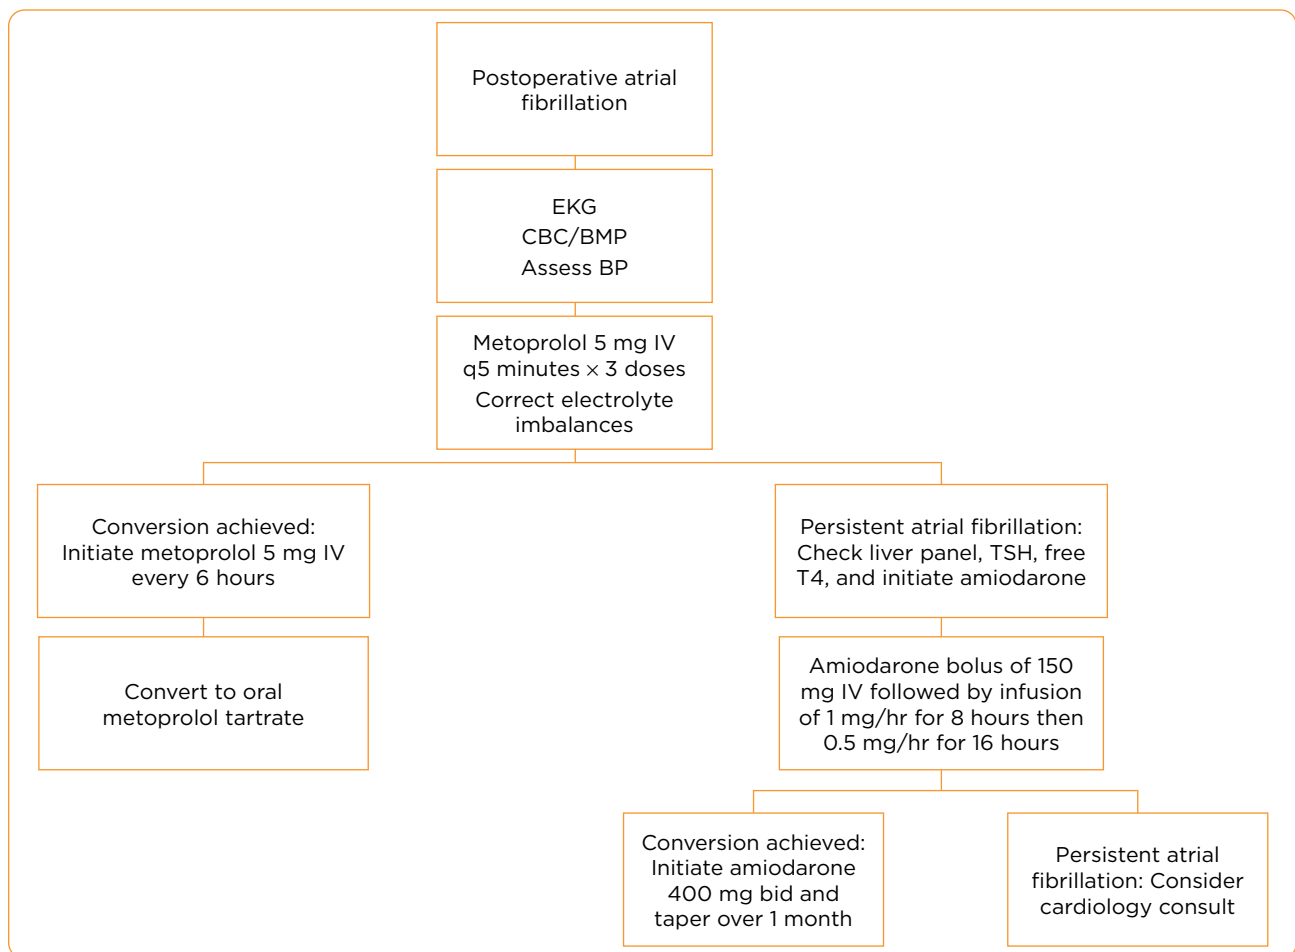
Postoperative atrial fibrillation

EKG
CBC/BMP
Assess BP

Metoprolol 5 mg IV q5 minutes $\times$ 3 doses
Correct electrolyte imbalances

Conversion achieved: Initiate metoprolol 5 mg IV every 6 hours

Convert to oral metoprolol tartrate

Persistent atrial fibrillation: Check liver panel, TSH, free T4, and initiate amiodarone

Amiodarone bolus of 150 mg IV followed by infusion of 1 mg/hr for 8 hours then 0.5 mg/hr for 16 hours

Conversion achieved: Initiate amiodarone 400 mg bid and taper over 1 month

Persistent atrial fibrillation: Consider cardiology consult